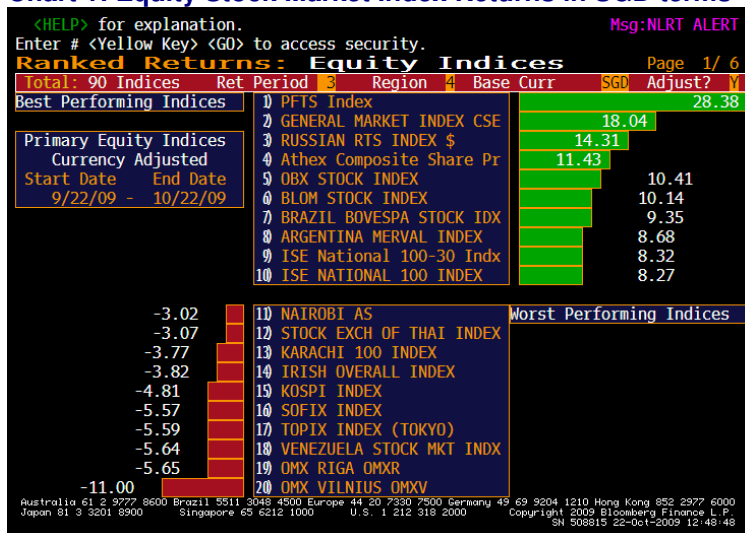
<HELP> for explanation. Msg:NLRT ALERT
Enter # <Yellow Key> <GO> to access security.
Ranked Returns: Equity Indices Page 1/ 6
Total: 90 Indices Ret Period 3 Region 4 Base Curr SGD Adjust? Y

Best Performing Indices

Primary Equity Indices
Currency Adjusted
Start Date End Date
9/22/09 - 10/22/09

1) PFTS Index 28.38
2) GENERAL MARKET INDEX CSE 18.04
3) RUSSIAN RTS INDEX $ 14.31
4) Athex Composite Share Pr 11.43
5) OBX STOCK INDEX 10.41
6) BLOM STOCK INDEX 10.14
7) BRAZIL BOVESPA STOCK IDX 9.35
8) ARGENTINA MERVAL INDEX 8.68
9) ISE National 100-30 Indx 8.32
10) ISE NATIONAL 100 INDEX 8.27

Worst Performing Indices

-3.02 11) NAIROBI AS
-3.07 12) STOCK EXCH OF THAI INDEX
-3.77 13) KARACHI 100 INDEX
-3.82 14) IRISH OVERALL INDEX
-4.81 15) KOSPI INDEX
-5.57 16) SOFIX INDEX
-5.59 17) TOPIX INDEX (TOKYO)
-5.64 18) VENEZUELA STOCK MKT INDX
-5.65 19) OMX RIGA OMXR
-11.00 20) OMX VILNIUS OMXV

Australia 61 2 9777 8600 Brazil 5511 3048 4500 Europe 44 20 7330 7500 Germany 49 69 9204 1210 Hong Kong 852 2977 6000
Japan 81 3 3201 8900 Singapore 65 6212 1000 U.S. 1 212 318 2000 Copyright 2009 Bloomberg Finance L.P.
SN 508815 22-Oct-2009 12:48:48